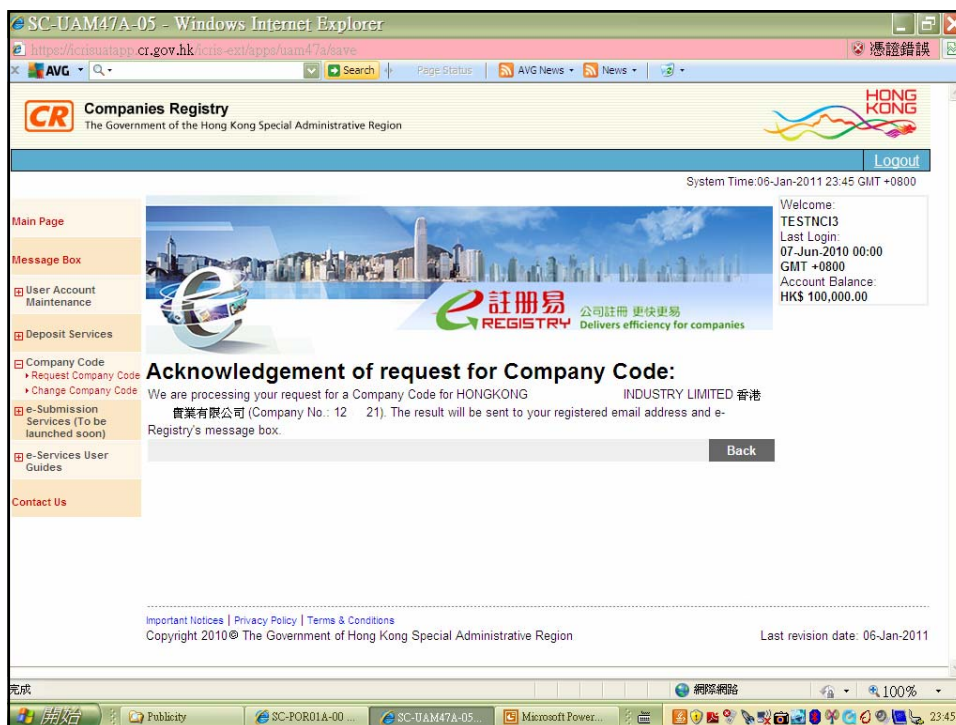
SC-UAM47A-05 - Windows Internet Explorer

https://icrisuatapp.cr.gov.hk/icris-ext/apps/uam47a/save

憑證錯誤

AVG Search Page Status AVG News News

CR Companies Registry
The Government of the Hong Kong Special Administrative Region

HONG KONG

Logout

System Time:06-Jan-2011 23:45 GMT +0800

Main Page

Message Box

User Account Maintenance

Deposit Services

Company Code
Request Company Code
Change Company Code

e-Submission Services (To be launched soon)

e-Services User Guides

Contact Us

Welcome:
TESTNCI3
Last Login:
07-Jun-2010 00:00 GMT +0800
Account Balance:
HK$ 100,000.00

e 註冊易 公司註冊 更快更易
e REGISTRY Delivers efficiency for companies

Acknowledgement of request for Company Code:

We are processing your request for a Company Code for HONGKONG INDUSTRY LIMITED 香港 實業有限公司 (Company No.: 12 21). The result will be sent to your registered email address and e-Registry's message box.

Back

Important Notices | Privacy Policy | Terms & Conditions
Copyright 2010© The Government of Hong Kong Special Administrative Region

Last revision date: 06-Jan-2011

完成

網際網路

100%

開始

Publicity

SC-POR01A-00 ...

SC-UAM47A-05...

Microsoft Power...

23:45